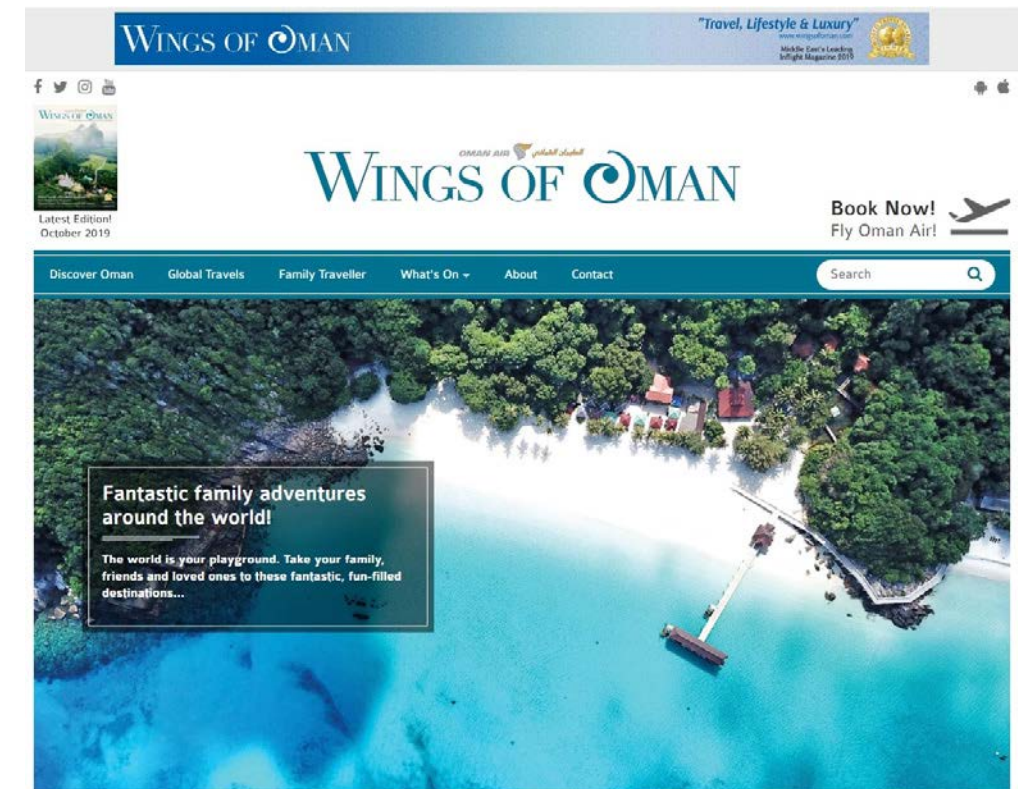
WINGS OF OMAN

"Travel, Lifestyle & Luxury"
www.wingsofoman.com
Middle East's Leading Inflight Magazine 2019

WINGS OF OMAN

Latest Edition!
October 2019

OMAN AIR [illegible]

WINGS OF OMAN

Book Now!
Fly Oman Air!

Discover Oman Global Travels Family Traveller What's On About Contact Search

Fantastic family adventures around the world!

The world is your playground. Take your family, friends and loved ones to these fantastic, fun-filled destinations...